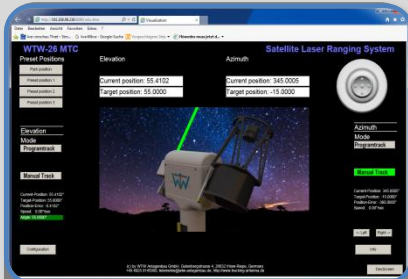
http://192.168.96.230/index.htm
Visualisation
Datei Bearbeiten Ansicht Favoriten Extras ?

WTW-26 MTC
Satellite Laser Ranging System
Preset Positions
Park position
Preset position 1
Preset position 2
Preset position 3
Elevation
Azimuth
Current position: 55.4102
Current position: 345.0005
Target position: 55.0000
Target position: -15.0000
Elevation
Mode
Programtrack
Manual Track
Current Position: 55.4102°
Target Position: 55.0000°
Position Error: -0.4102°
Speed: 0.00°/sec
Azimuth
Mode
Programtrack
Manual Track
Current Position: 345.0005°
Target Position: -15.0000°
Position Error: -360.0005°
Speed: 0.00°/sec
Configuration
< Left
Right >
Info
Shutdown
(c) by WTW Antennas GmbH